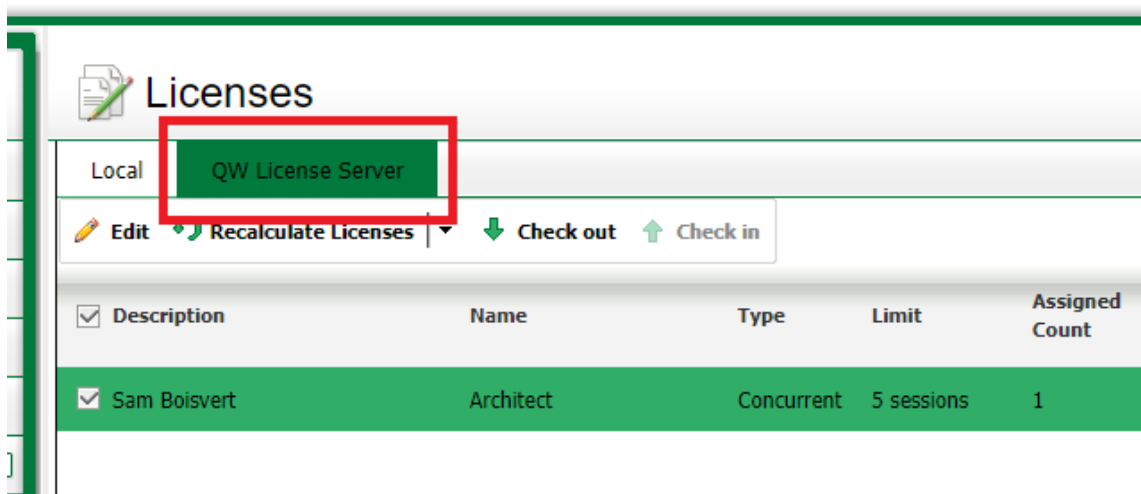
Licenses

Local | QW License Server

Edit | Recalculate Licenses | Check out | Check in

| Description | Name | Type | Limit | Assigned Count |
|---|---|---|---|---|
| Sam Boisvert | Architect | Concurrent | 5 sessions | 1 |